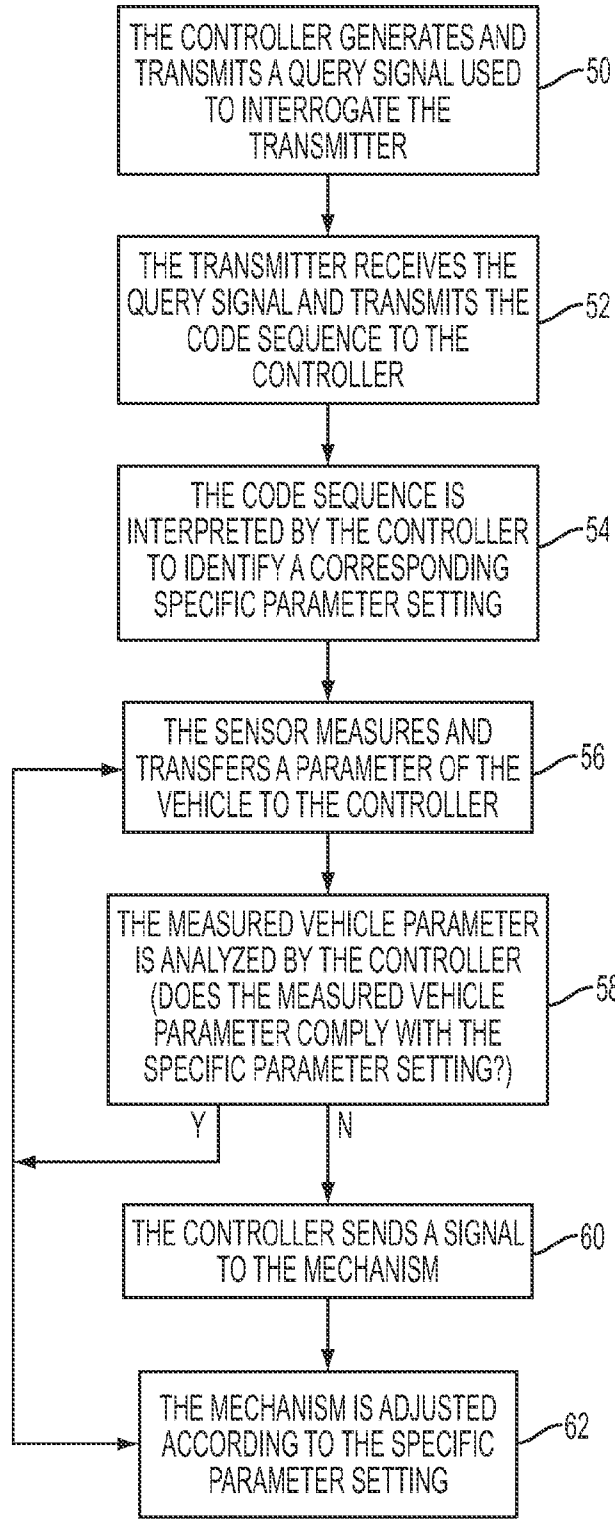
THE CONTROLLER GENERATES AND TRANSMITS A QUERY SIGNAL USED TO INTERROGATE THE TRANSMITTER

50

THE TRANSMITTER RECEIVES THE QUERY SIGNAL AND TRANSMITS THE CODE SEQUENCE TO THE CONTROLLER

52

THE CODE SEQUENCE IS INTERPRETED BY THE CONTROLLER TO IDENTIFY A CORRESPONDING SPECIFIC PARAMETER SETTING

54

THE SENSOR MEASURES AND TRANSFERS A PARAMETER OF THE VEHICLE TO THE CONTROLLER

56

THE MEASURED VEHICLE PARAMETER IS ANALYZED BY THE CONTROLLER (DOES THE MEASURED VEHICLE PARAMETER COMPLY WITH THE SPECIFIC PARAMETER SETTING?)

58

Y

N

THE CONTROLLER SENDS A SIGNAL TO THE MECHANISM

60

THE MECHANISM IS ADJUSTED ACCORDING TO THE SPECIFIC PARAMETER SETTING

62